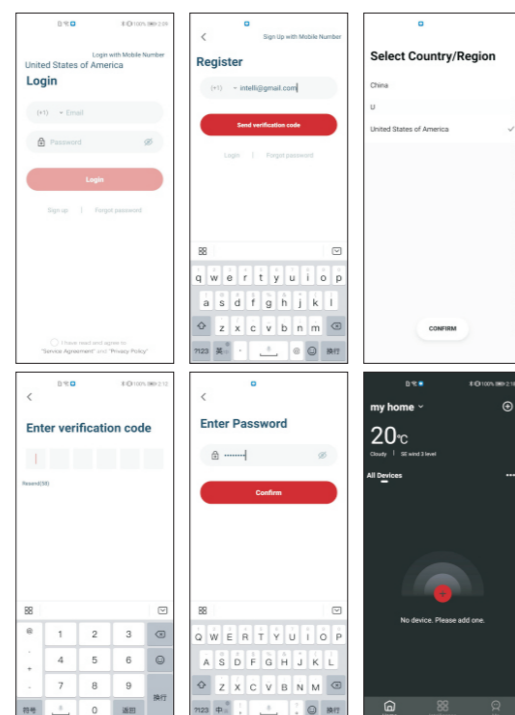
Login with Mobile Number

United States of America

Login

(+1) Email

Password

Login

Sign up | Forgot password

I have read and agree to "Service Agreement" and "Privacy Policy"

Sign Up with Mobile Number

Register

(+1) intelli@gmail.com

Send verification code

Login | Forgot password

q w e r t y u i o p
a s d f g h j k l
z x c v b n m
?123 换行

Select Country/Region

China

U

United States of America

CONFIRM

Enter verification code

Resend(58)

1 2 3
4 5 6
7 8 9
0
符号 返回 换行

Enter Password

Confirm

Q W E R T Y U I O P
A S D F G H J K L
Z X C V B N M
?123 中 换行

my home

20℃

Cloudy | SE wind 2 level

All Devices

No device. Please add one.